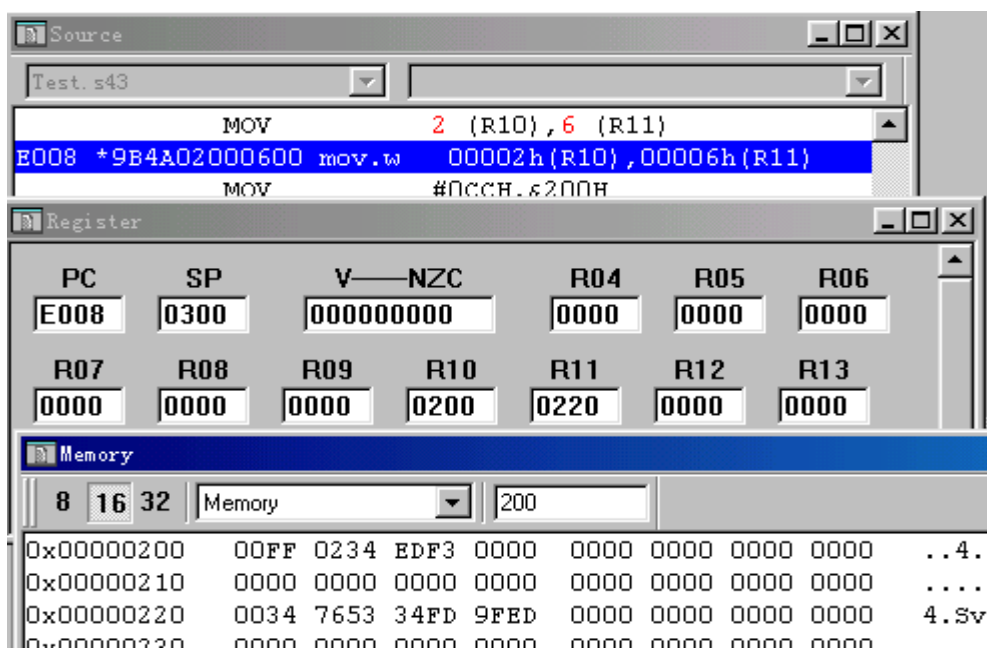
Source

Test.s43

MOV 2 (R10),6 (R11)

E008 *9B4A02000600 mov.w 00002h(R10),00006h(R11)

MOV #0CCH,&200H

Register

PC E008
SP 0300
V——NZC 000000000
R04 0000
R05 0000
R06 0000

R07 0000
R08 0000
R09 0000
R10 0200
R11 0220
R12 0000
R13 0000

Memory

8 16 32 Memory 200

| | | | | | | | | | |
|---|---|---|---|---|---|---|---|---|---|
| 0x00000200 | 00FF | 0234 | EDF3 | 0000 | 0000 | 0000 | 0000 | 0000 | ..4. |
| 0x00000210 | 0000 | 0000 | 0000 | 0000 | 0000 | 0000 | 0000 | 0000 | .... |
| 0x00000220 | 0034 | 7653 | 34FD | 9FED | 0000 | 0000 | 0000 | 0000 | 4.Sv |
| 0x00000230 | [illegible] | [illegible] | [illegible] | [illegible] | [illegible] | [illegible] | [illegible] | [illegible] | |